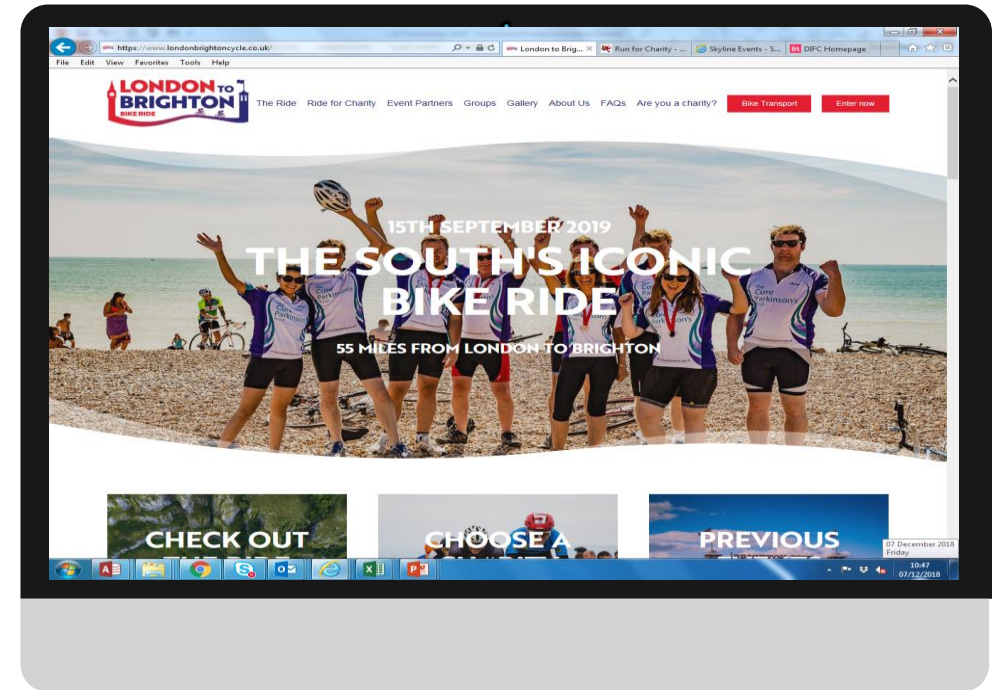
https://www.londonbrightoncycle.co.uk/

London to Brig... ×

Run for Charity - ...

Skyline Events - S...

DIFC Homepage

File Edit View Favorites Tools Help

LONDON TO BRIGHTON BIKE RIDE

The Ride Ride for Charity Event Partners Groups Gallery About Us FAQs Are you a charity? Bike Transport Enter now

15TH SEPTEMBER 2019

THE SOUTH'S ICONIC BIKE RIDE

55 MILES FROM LONDON TO BRIGHTON

Cure Parkinson's

CHECK OUT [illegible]

CHOOSE A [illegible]

PREVIOUS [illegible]

07 December 2018
Friday

10:47
07/12/2018